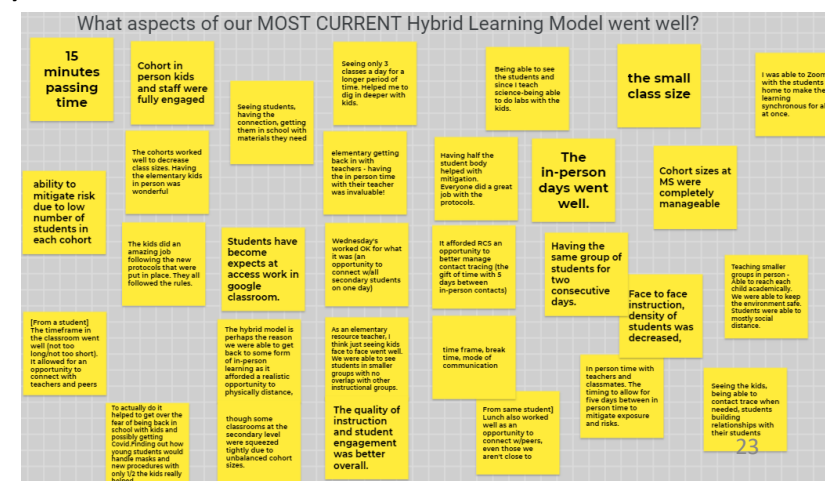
What aspects of our MOST CURRENT Hybrid Learning Model went well?

15 minutes passing time

Cohort in person kids and staff were fully engaged

Seeing students, having the connection, getting them in school with materials they need

Seeing only 3 classes a day for a longer period of time. Helped me to dig in deeper with kids.

Being able to see the students and since I teach science-being able to do labs with the kids.

the small class size

I was able to Zoom with the students home to make the learning synchronous for all at once.

The cohorts worked well to decrease class sizes. Having the elementary kids in person was wonderful

elementary getting back in with teachers - having the in person time with their teacher was invaluable!

Having half the student body helped with mitigation. Everyone did a great job with the protocols.

The in-person days went well.

Cohort sizes at MS were completely manageable

ability to mitigate risk due to low number of students in each cohort

The kids did an amazing job following the new protocols that were put in place. They all followed the rules.

Students have become expects at access work in google classroom.

Wednesday's worked OK for what it was (an opportunity to connect w/all secondary students on one day)

It afforded RCS an opportunity to better manage contact tracing (the gift of time with 5 days between in-person contacts)

Having the same group of students for two consecutive days.

Face to face instruction, density of students was decreased,

Teaching smaller groups in person - Able to reach each child academically. We were able to keep the environment safe. Students were able to mostly social distance.

[From a student] The timeframe in the classroom went well (not too long/not too short). It allowed for an opportunity to connect with teachers and peers

The hybrid model is perhaps the reason we were able to get back to some form of in-person learning as it afforded a realistic opportunity to physically distance,

As an elementary resource teacher, I think just seeing kids face to face went well. We were able to see students in smaller groups with no overlap with other instructional groups.

time frame, break time, mode of communication

In person time with teachers and classmates. The timing to allow for five days between in person time to mitigate exposure and risks.

Seeing the kids, being able to contact trace when needed, students building relationships with their students

To actually do it helped to get over the fear of being back in school with kids and possibly getting Covid.Finding out how young students would handle masks and new procedures with only 1/2 the kids really helped.

though some classrooms at the secondary level were squeezed tightly due to unbalanced cohort sizes.

The quality of instruction and student engagement was better overall.

From same student] Lunch also worked well as an opportunity to connect w/peers, even those we aren't close to

23